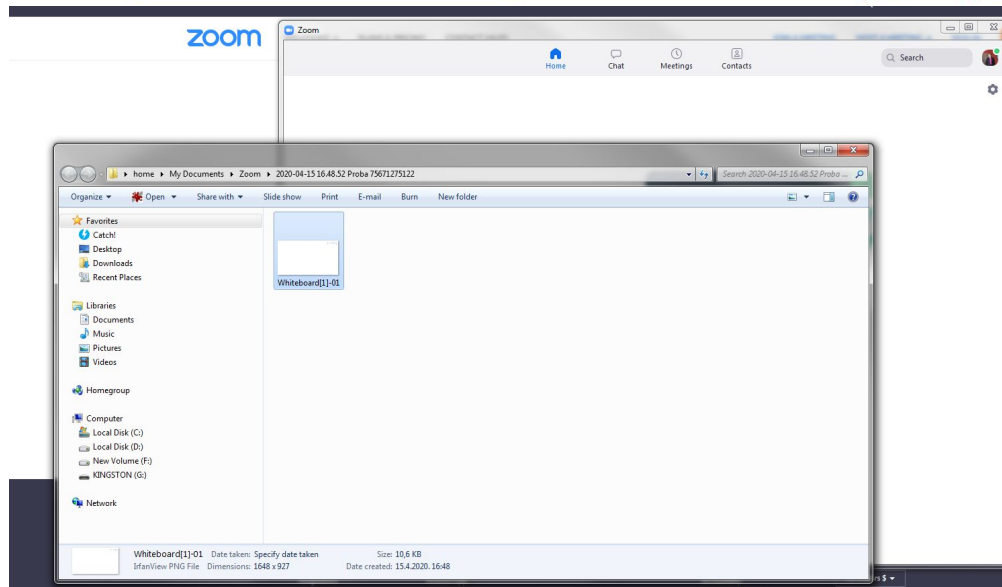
zoom

Zoom

Home
Chat
Meetings
Contacts
Search

home ▸ My Documents ▸ Zoom ▸ 2020-04-15 16.48.52 Proba 75671275122

Search 2020-04-15 16.48.52 Proba ...

Organize ▾
Open ▾
Share with ▾
Slide show
Print
E-mail
Burn
New folder

Favorites
Catch!
Desktop
Downloads
Recent Places

Libraries
Documents
Music
Pictures
Videos

Homegroup

Computer
Local Disk (C:)
Local Disk (D:)
New Volume (F:)
KINGSTON (G:)

Network

Whiteboard[1]-01

Whiteboard[1]-01 Date taken: Specify date taken
IrfanView PNG File Dimensions: 1648 x 927
Size: 10,6 KB
Date created: 15.4.2020. 16:48